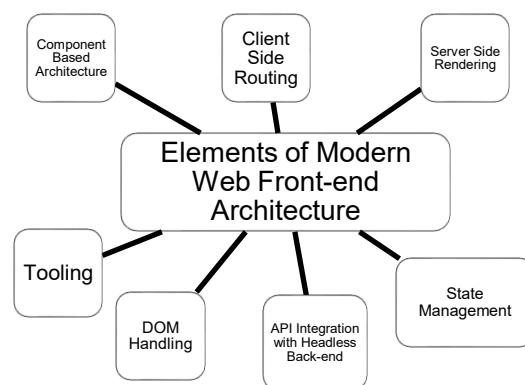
Component Based Architecture

Client Side Routing

Server Side Rendering

Elements of Modern Web Front-end Architecture

Tooling

DOM Handling

API Integration with Headless Back-end

State Management